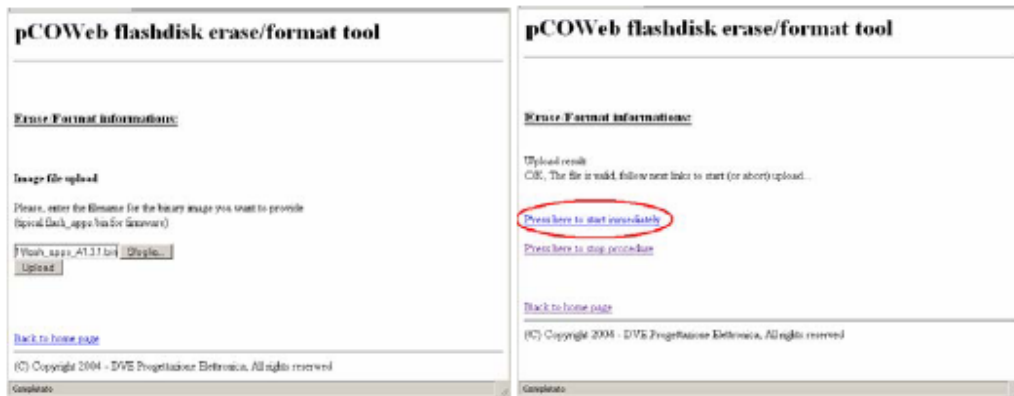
pCOWeb flashdisk erase/format tool

Erase/Format informations:

Image file upload

Please, enter the filename for the binary image you want to provide (typical flash_apps.bin for firmware)

flash_apps_A1.3.1.bin Sfoglia...

Upload

Back to home page

(C) Copyright 2004 - DVE Progettazione Elettronica, All rights reserved

Completato

pCOWeb flashdisk erase/format tool

Erase/Format informations:

Upload result:
OK, The file is valid, follow next links to start (or abort) upload...

Press here to start immediately

Press here to stop procedure

Back to home page

(C) Copyright 2004 - DVE Progettazione Elettronica, All rights reserved

Completato